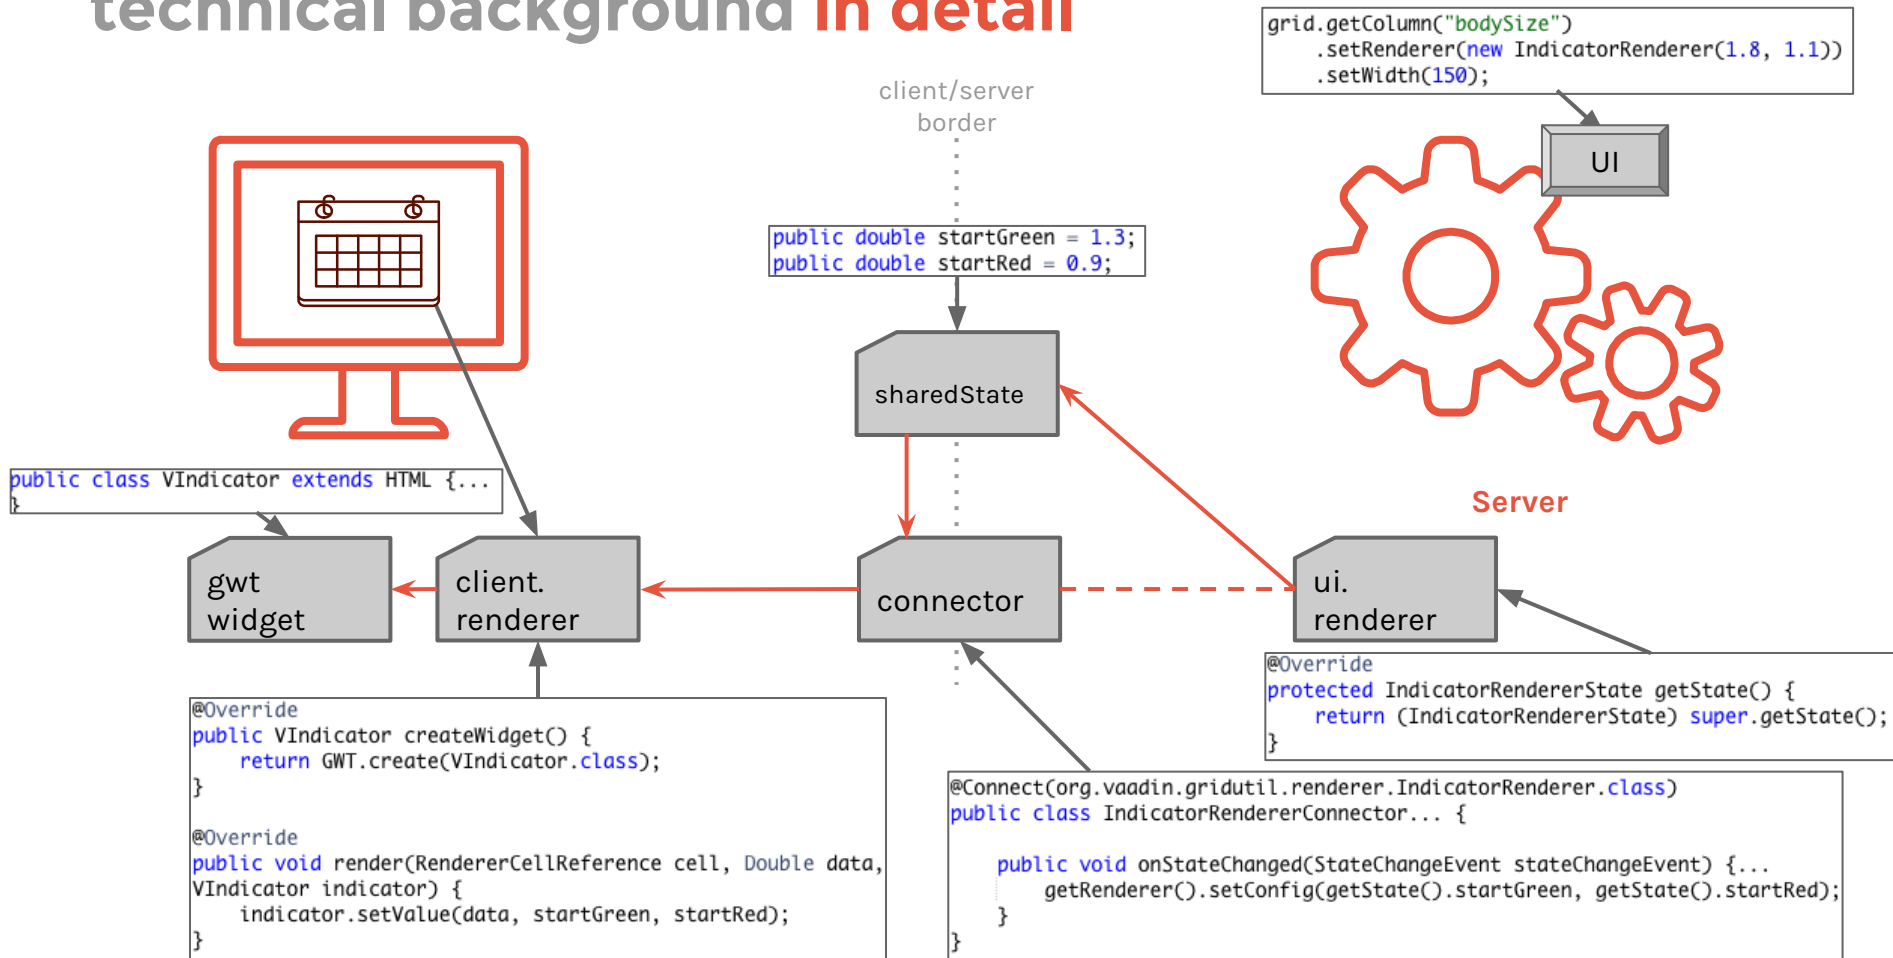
technical background in detail

grid.getColumn("bodySize")
.setRenderer(new IndicatorRenderer(1.8, 1.1))
.setWidth(150);

client/server border

UI

public double startGreen = 1.3;
public double startRed = 0.9;

sharedState

Server

public class VIndicator extends HTML {...
}

gwt widget

client. renderer

connector

ui. renderer

@Override
protected IndicatorRendererState getState() {
return (IndicatorRendererState) super.getState();
}

@Override
public VIndicator createWidget() {
return GWT.create(VIndicator.class);
}

@Override
public void render(RendererCellReference cell, Double data, VIndicator indicator) {
indicator.setValue(data, startGreen, startRed);
}

@Connect(org.vaadin.gridutil.renderer.IndicatorRenderer.class)
public class IndicatorRendererConnector... {

public void onStateChanged(StateChangeEvent stateChangeEvent) {...
getRenderer().setConfig(getState().startGreen, getState().startRed);
}
}